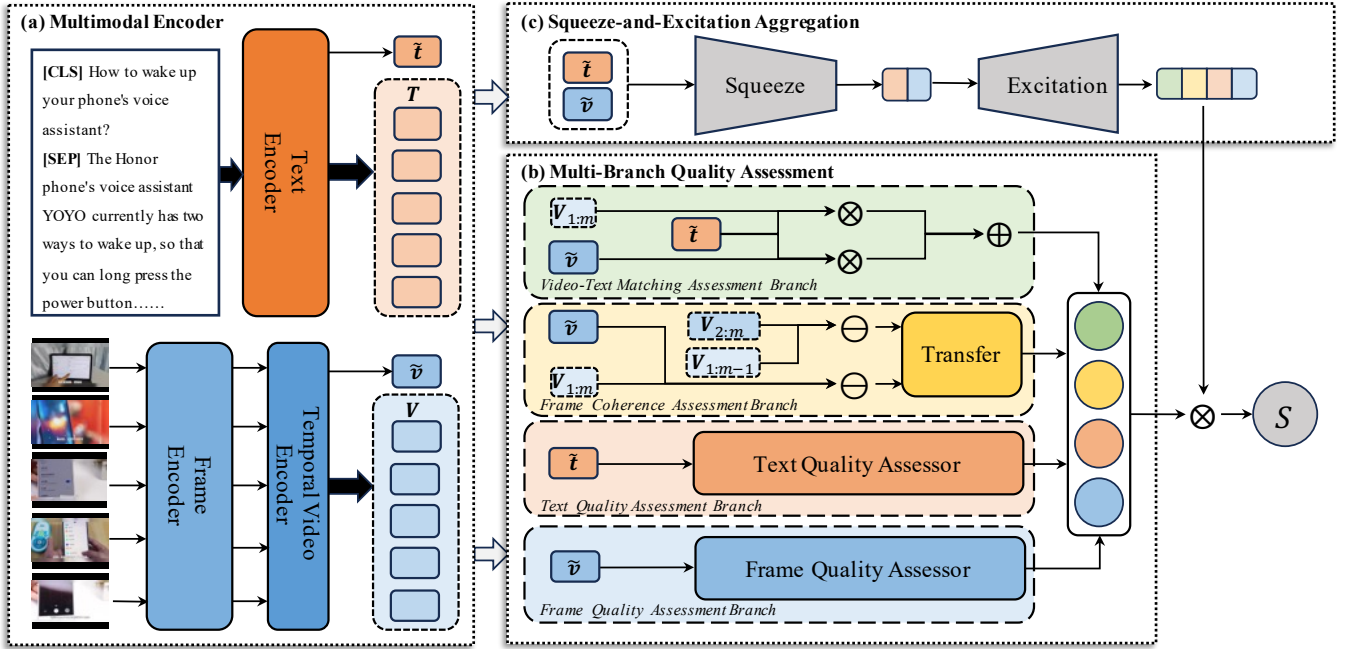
(a) Multimodal Encoder

[CLS] How to wake up your phone's voice assistant?
[SEP] The Honor phone's voice assistant YOYO currently has two ways to wake up, so that you can long press the power button……

Text Encoder

$\tilde{t}$

$T$

Frame Encoder

Temporal Video Encoder

$\tilde{v}$

$V$

(c) Squeeze-and-Excitation Aggregation

$\tilde{t}$
$\tilde{v}$

Squeeze

Excitation

(b) Multi-Branch Quality Assessment

$V_{1:m}$
$\tilde{t}$
$\tilde{v}$
$\otimes$
$\otimes$
$\oplus$
Video-Text Matching Assessment Branch

$\tilde{v}$
$V_{2:m}$
$V_{1:m-1}$
$V_{1:m}$
$\ominus$
$\ominus$
Transfer
Frame Coherence Assessment Branch

$\tilde{t}$
Text Quality Assessor
Text Quality Assessment Branch

$\tilde{v}$
Frame Quality Assessor
Frame Quality Assessment Branch

$\otimes$
$S$